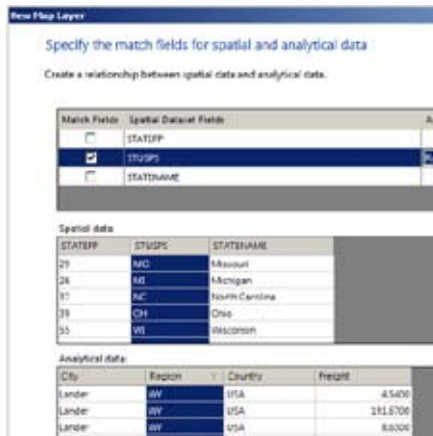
New Map Layer

Specify the match fields for spatial and analytical data

Create a relationship between spatial data and analytical data.

| Match Fields | Spatial Dataset Fields | A |
|---|---|---|
| ☐ | STATEFP | |
| ☑ | STUSPS | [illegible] |
| ☐ | STATENAME | |

Spatial data

| STATEFP | STUSPS | STATENAME |
|---|---|---|
| 29 | MO | Missouri |
| 26 | MI | Michigan |
| 37 | NC | North Carolina |
| 39 | OH | Ohio |
| 55 | WI | Wisconsin |

Analytical data:

| City | Region | Country | Freight |
|---|---|---|---|
| Lander | WY | USA | 4.5400 |
| Lander | WY | USA | 191.6700 |
| Lander | WY | USA | 8.6000 |